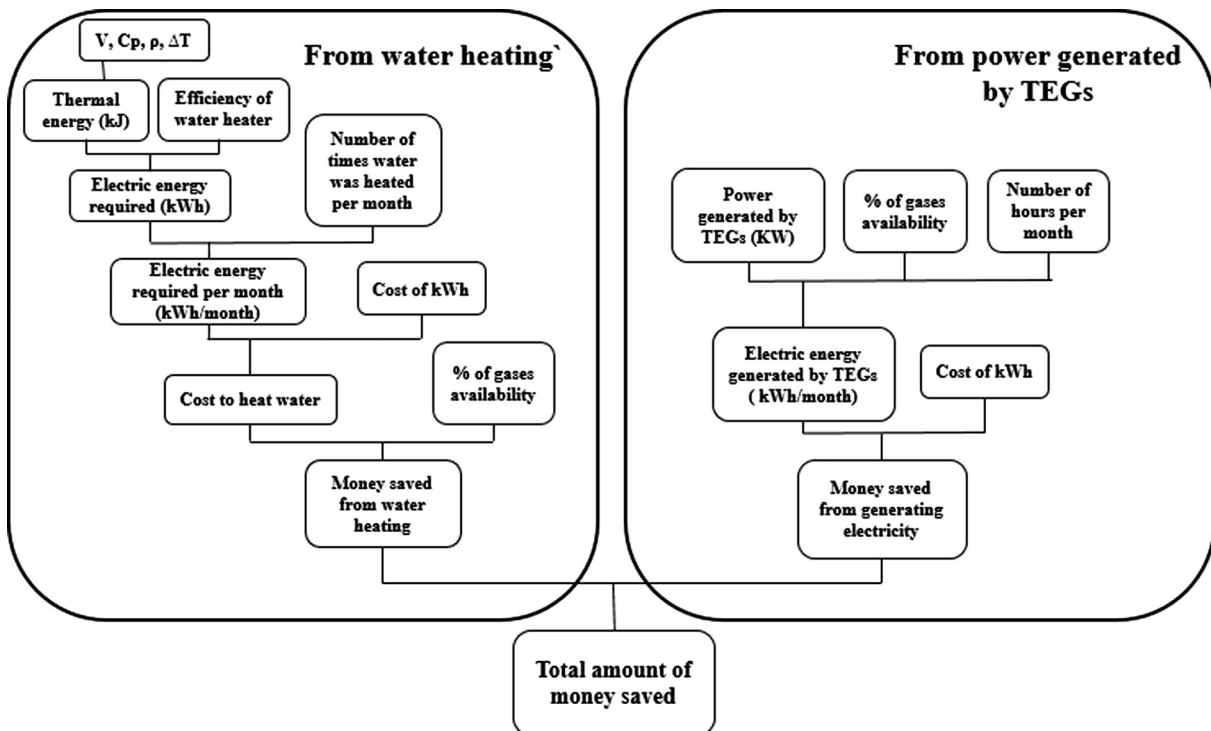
From water heating`

V, Cp, ρ, ΔT

Thermal energy (kJ)

Efficiency of water heater

Number of times water was heated per month

Electric energy required (kWh)

Electric energy required per month (kWh/month)

Cost of kWh

Cost to heat water

% of gases availability

Money saved from water heating

From power generated by TEGs

Power generated by TEGs (KW)

% of gases availability

Number of hours per month

Electric energy generated by TEGs ( kWh/month)

Cost of kWh

Money saved from generating electricity

Total amount of money saved